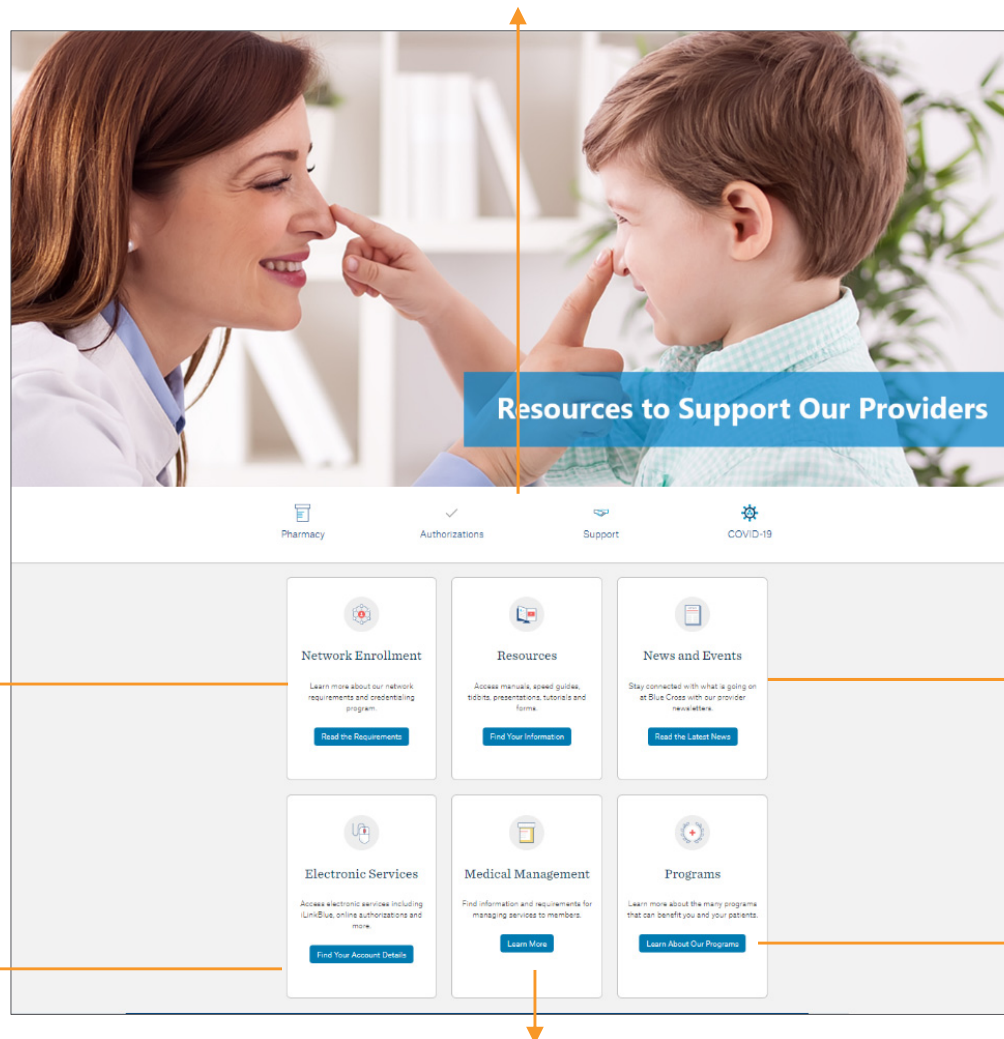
Resources to Support Our Providers

Pharmacy

Authorizations

Support

COVID-19

Network Enrollment

Learn more about our network requirements and credentialing program.

Read the Requirements

Resources

Access manuals, speed guides, tidbits, presentations, tutorials and forms.

Find Your Information

News and Events

Stay connected with what is going on at Blue Cross with our provider newsletters.

Read the Latest News

Electronic Services

Access electronic services including iLinkBlue, online authorizations and more.

Find Your Account Details

Medical Management

Find information and requirements for managing services to members.

Learn More

Programs

Learn more about the many programs that can benefit you and your patients.

Learn About Our Programs